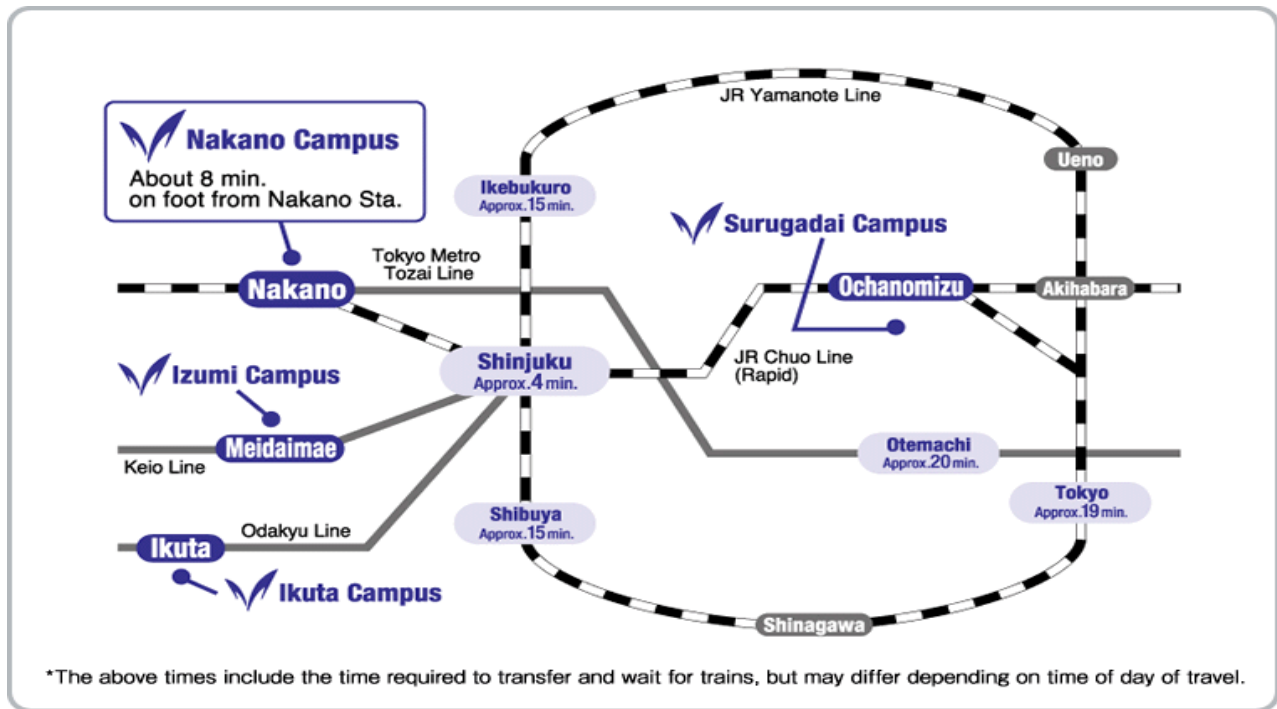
Nakano Campus
About 8 min. on foot from Nakano Sta.

JR Yamanote Line

Ueno

Ikebukuro
Approx.15 min.

Surugadai Campus

Tokyo Metro Tozai Line

Nakano

Ochanomizu

Akihabara

Shinjuku
Approx.4 min.

JR Chuo Line (Rapid)

Izumi Campus

Meidaimae

Keio Line

Otemachi
Approx.20 min.

Tokyo
Approx.19 min.

Odakyu Line

Shibuya
Approx.15 min.

Ikuta

Ikuta Campus

Shinagawa

*The above times include the time required to transfer and wait for trains, but may differ depending on time of day of travel.